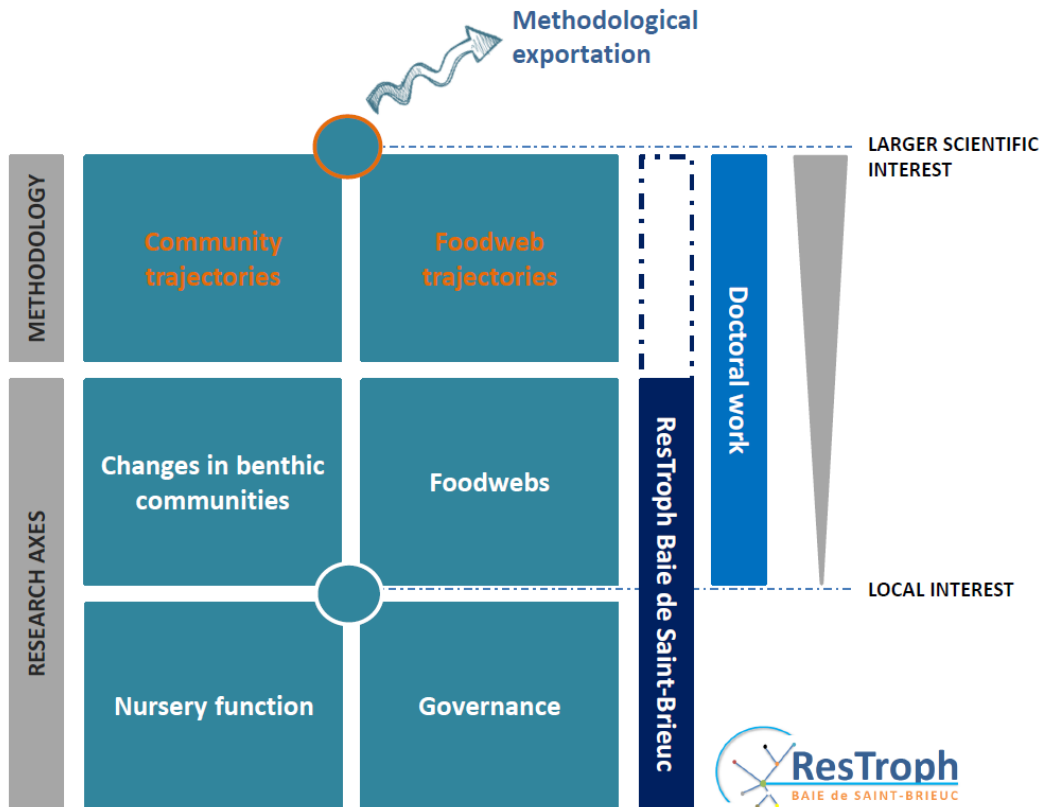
Methodological exportation

LARGER SCIENTIFIC INTEREST

METHODOLOGY

Community trajectories

Foodweb trajectories

Doctoral work

RESEARCH AXES

Changes in benthic communities

Foodwebs

ResTroph Baie de Saint-Brieuc

LOCAL INTEREST

Nursery function

Governance

ResTroph
BAIE de SAINT-BRIEUC